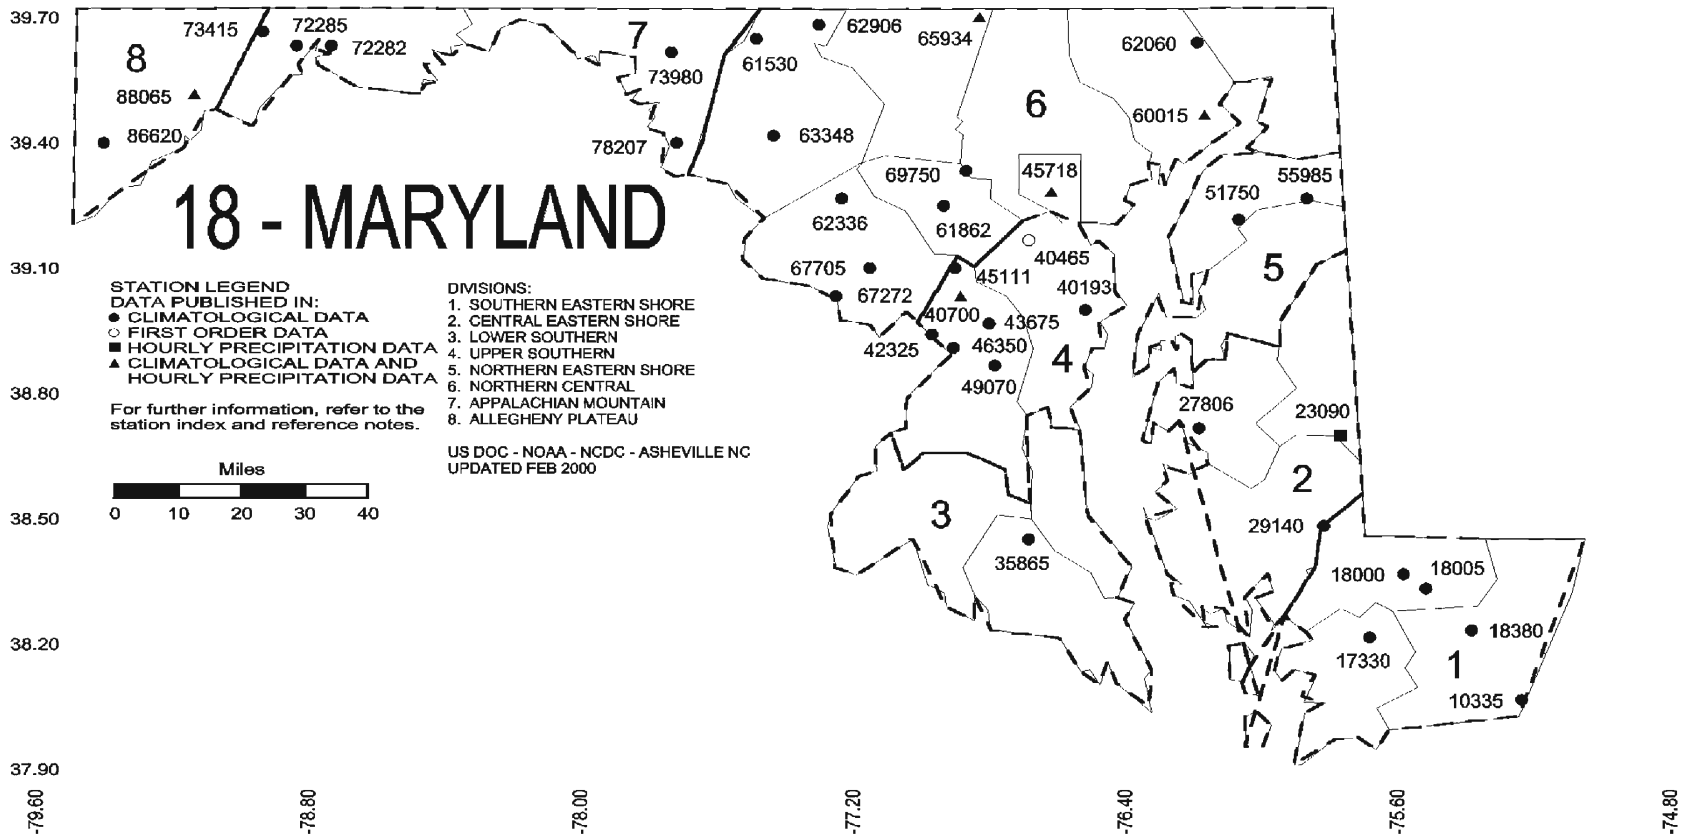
39.70
39.40
39.10
38.80
38.50
38.20
37.90

18 - MARYLAND

8
73415
72285
72282
88065
86620

7
73980
78207
61530
62906
65934
63348

6
62060
60015
45718
69750
61862
62336
40465

5
51750
55985

67705
67272
45111
40193
40700
43675
42325
46350
49070
4

27806
23090
2
29140

3
35865

18000
18005
18380
17330
1
10335

STATION LEGEND
DATA PUBLISHED IN:
● CLIMATOLOGICAL DATA
○ FIRST ORDER DATA
■ HOURLY PRECIPITATION DATA
▲ CLIMATOLOGICAL DATA AND HOURLY PRECIPITATION DATA

For further information, refer to the station index and reference notes.

DIVISIONS:
1. SOUTHERN EASTERN SHORE
2. CENTRAL EASTERN SHORE
3. LOWER SOUTHERN
4. UPPER SOUTHERN
5. NORTHERN EASTERN SHORE
6. NORTHERN CENTRAL
7. APPALACHIAN MOUNTAIN
8. ALLEGHENY PLATEAU

US DOC - NOAA - NCDC - ASHEVILLE NC
UPDATED FEB 2000

Miles
0 10 20 30 40

-79.60
-78.80
-78.00
-77.20
-76.40
-75.60
-74.80